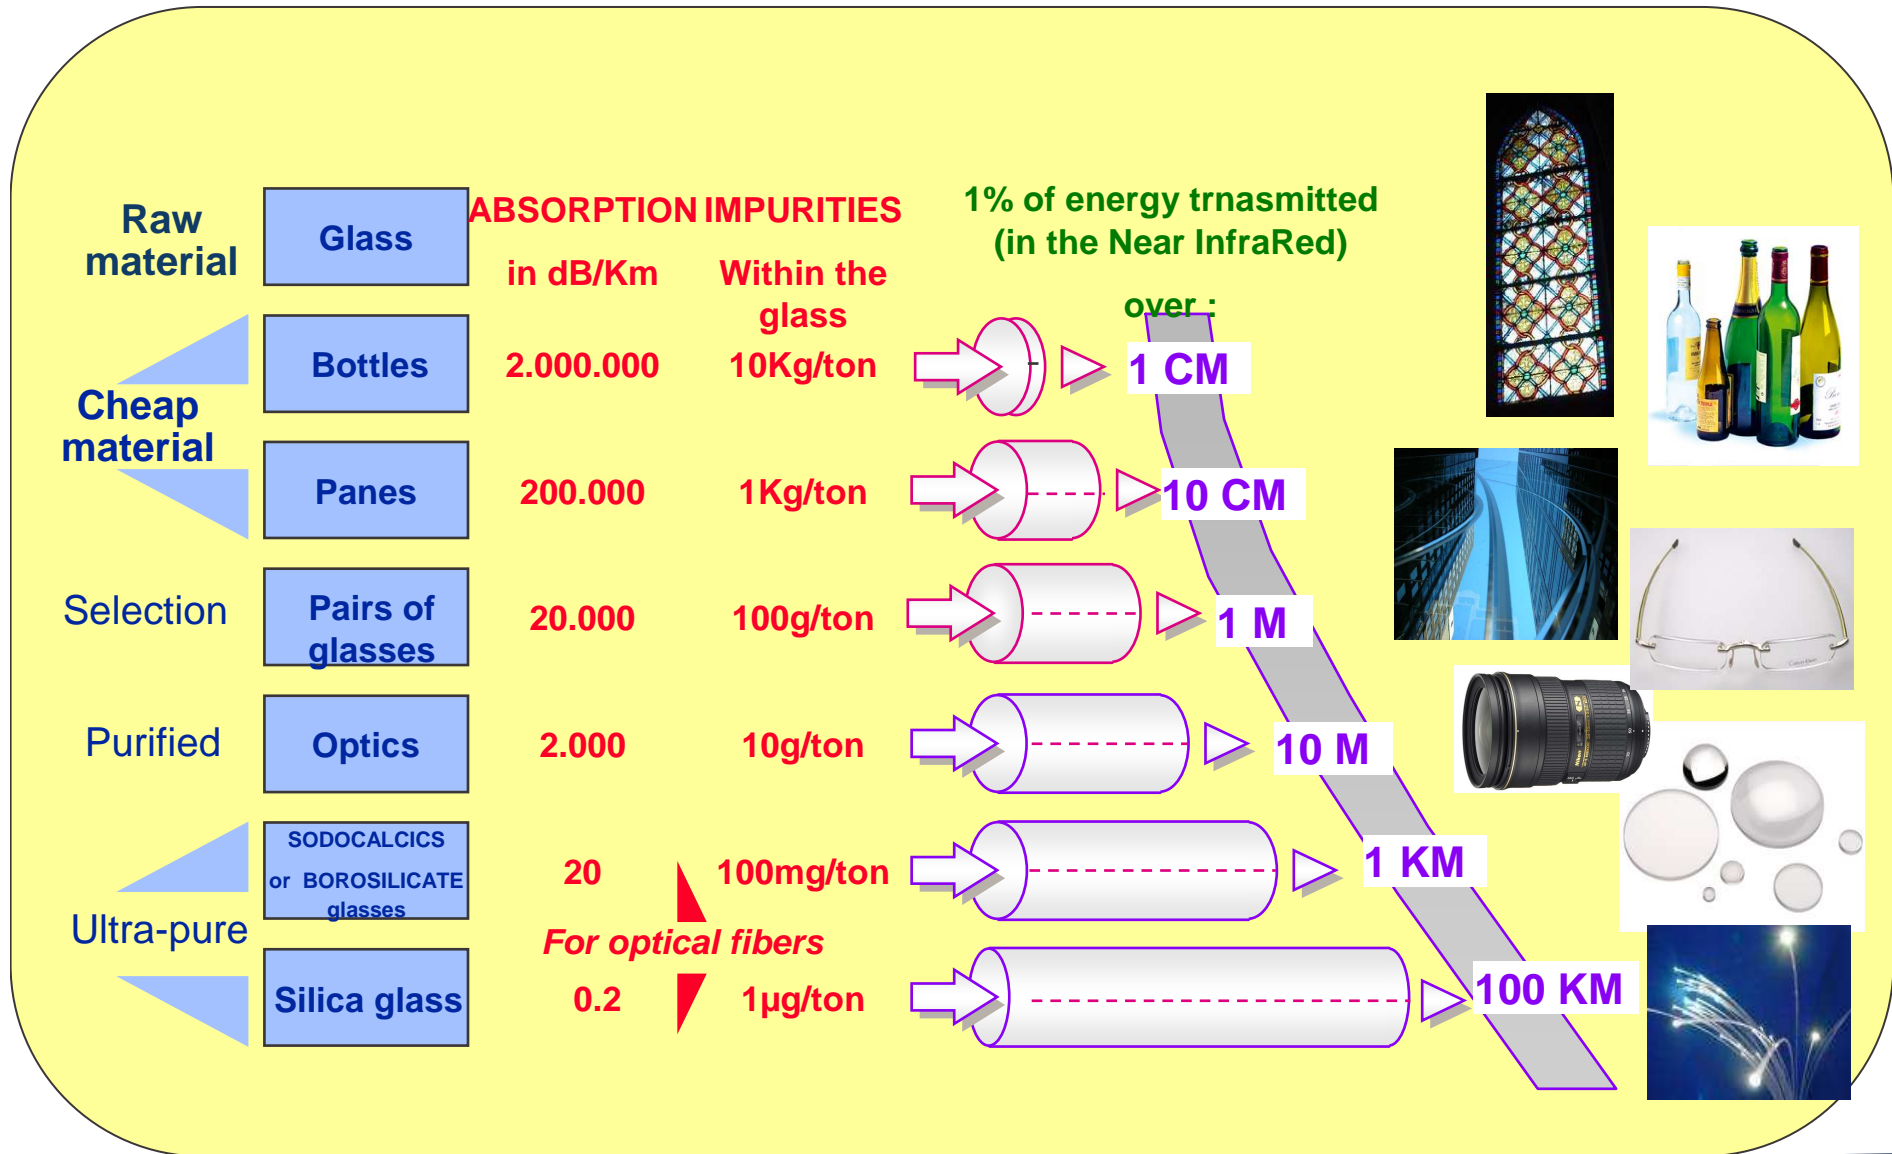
| Raw material | Glass | ABSORPTION in dB/Km | IMPURITIES Within the glass | 1% of energy trnasmitted (in the Near InfraRed) over : |
|---|---|---|---|---|
| Cheap material | Bottles | 2.000.000 | 10Kg/ton | 1 CM |
| | Panes | 200.000 | 1Kg/ton | 10 CM |
| Selection | Pairs of glasses | 20.000 | 100g/ton | 1 M |
| Purified | Optics | 2.000 | 10g/ton | 10 M |
| Ultra-pure | SODOCALCICS or BOROSILICATE glasses | 20 | 100mg/ton | 1 KM |
| | Silica glass | 0.2 | 1µg/ton | 100 KM |

For optical fibers